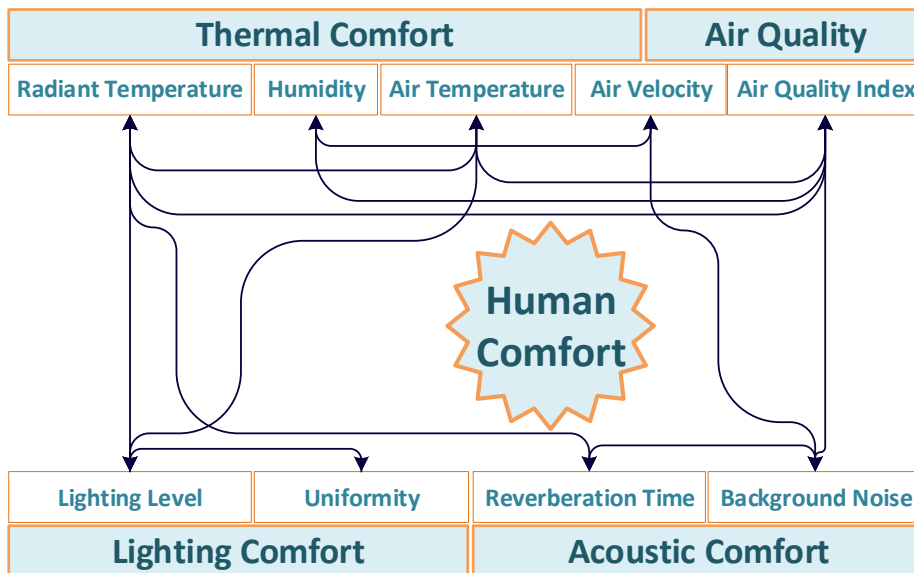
Thermal Comfort

Air Quality

Radiant Temperature

Humidity

Air Temperature

Air Velocity

Air Quality Index

Human Comfort

Lighting Level

Uniformity

Reverberation Time

Background Noise

Lighting Comfort

Acoustic Comfort